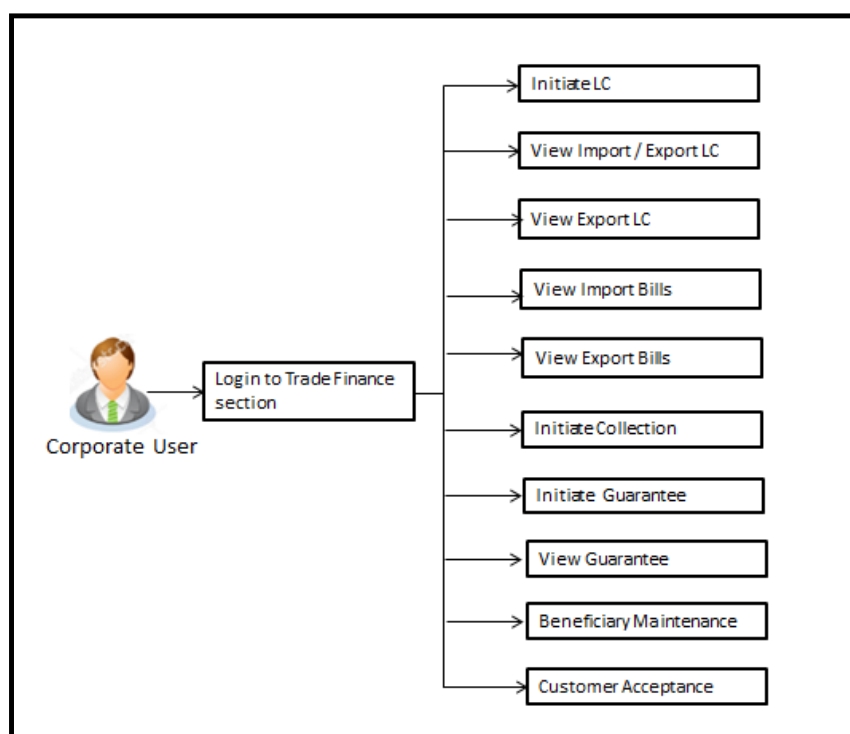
Corporate User

Login to Trade Finance section

Initiate LC

View Import / Export LC

View Export LC

View Import Bills

View Export Bills

Initiate Collection

Initiate Guarantee

View Guarantee

Beneficiary Maintenance

Customer Acceptance